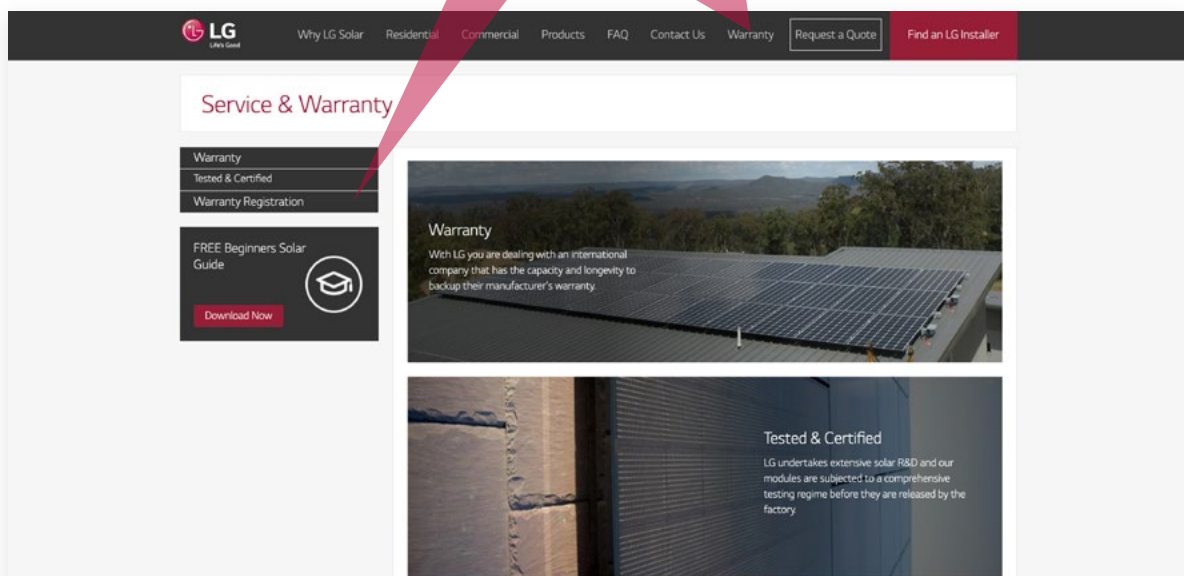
LG
Life's Good

Why LG Solar Residential Commercial Products FAQ Contact Us Warranty Request a Quote Find an LG Installer

Service & Warranty

Warranty
Tested & Certified
Warranty Registration

FREE Beginners Solar Guide

Download Now

Warranty

With LG you are dealing with an international company that has the capacity and longevity to backup their manufacturer's warranty.

Tested & Certified

LG undertakes extensive solar R&D and our modules are subjected to a comprehensive testing regime before they are released by the factory.